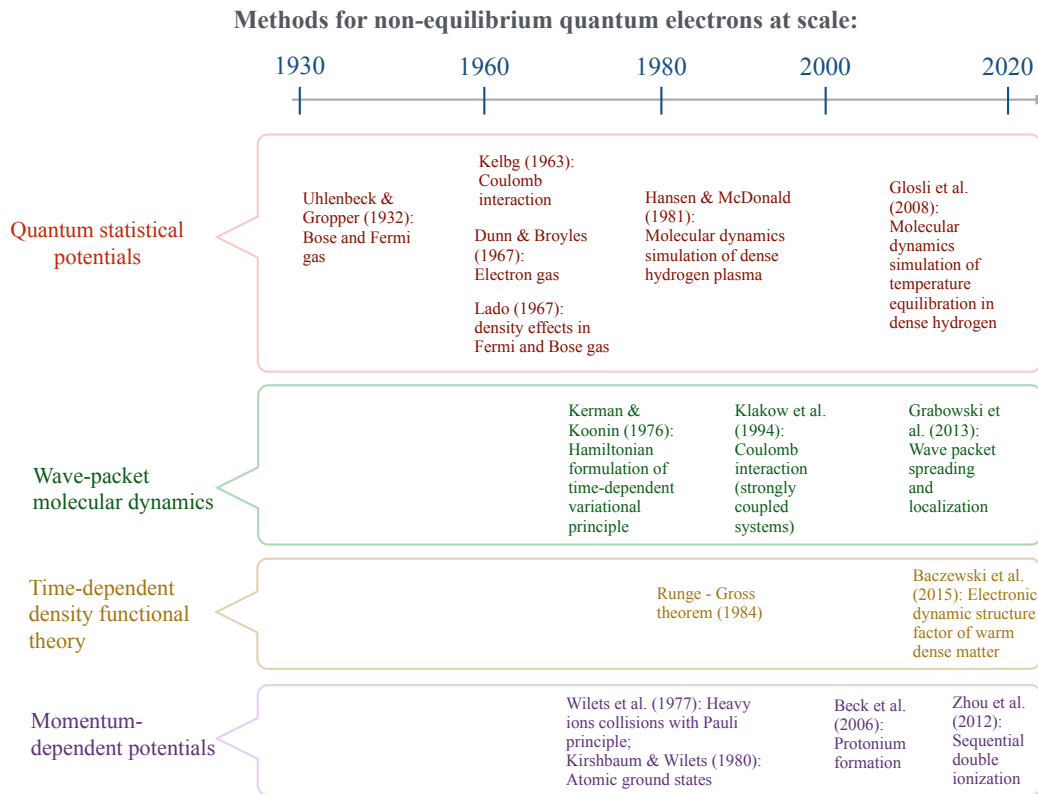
Methods for non-equilibrium quantum electrons at scale:

1930 1960 1980 2000 2020

Quantum statistical potentials

Uhlenbeck & Gropper (1932): Bose and Fermi gas

Kelbg (1963): Coulomb interaction

Dunn & Broyles (1967): Electron gas

Lado (1967): density effects in Fermi and Bose gas

Hansen & McDonald (1981): Molecular dynamics simulation of dense hydrogen plasma

Glosli et al. (2008): Molecular dynamics simulation of temperature equilibration in dense hydrogen

Wave-packet molecular dynamics

Kerman & Koonin (1976): Hamiltonian formulation of time-dependent variational principle

Klakow et al. (1994): Coulomb interaction (strongly coupled systems)

Grabowski et al. (2013): Wave packet spreading and localization

Time-dependent density functional theory

Runge - Gross theorem (1984)

Baczewski et al. (2015): Electronic dynamic structure factor of warm dense matter

Momentum-dependent potentials

Wilets et al. (1977): Heavy ions collisions with Pauli principle;
Kirshbaum & Wilets (1980): Atomic ground states

Beck et al. (2006): Protonium formation

Zhou et al. (2012): Sequential double ionization